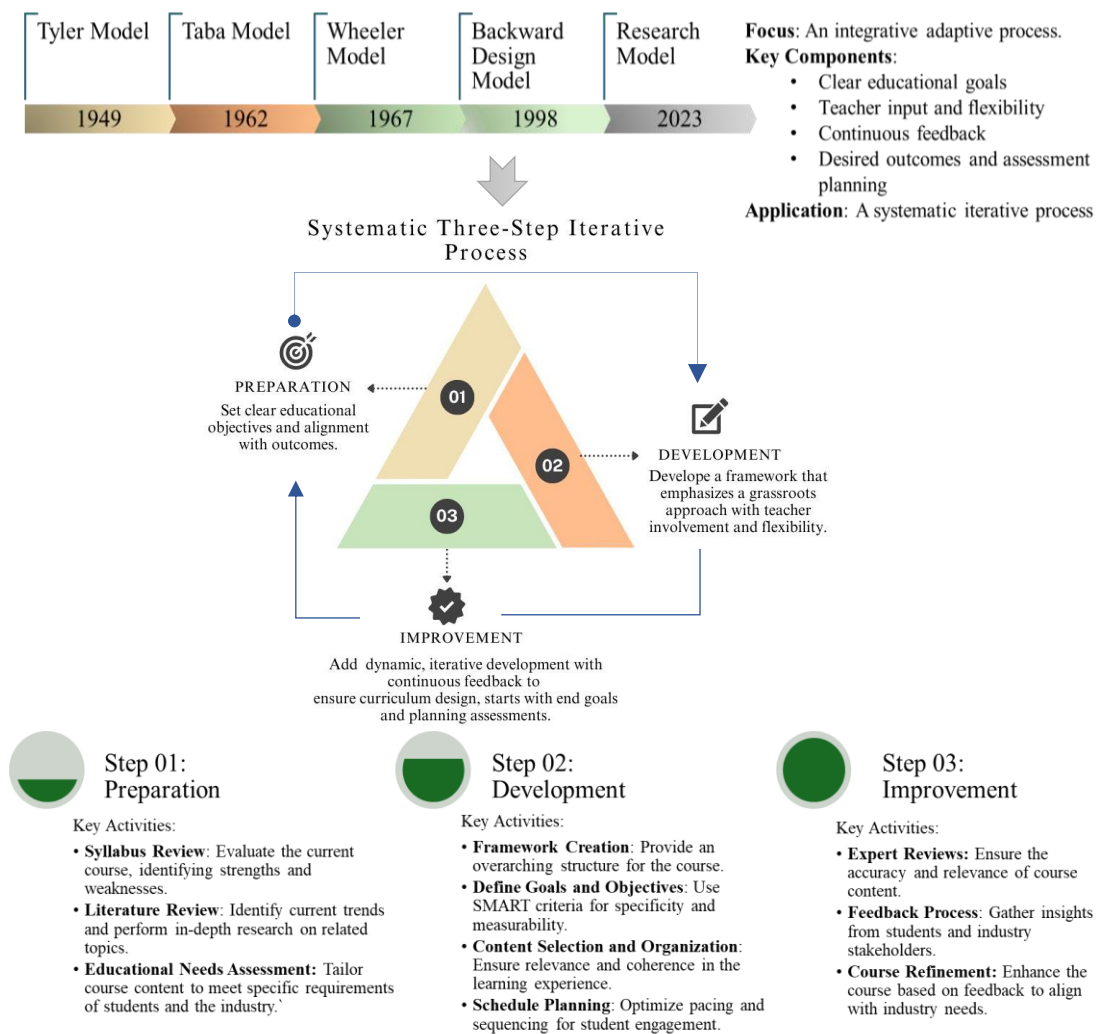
Tyler Model
Taba Model
Wheeler Model
Backward Design Model
Research Model

1949
1962
1967
1998
2023

**Focus**: An integrative adaptive process.
**Key Components**:
- Clear educational goals
- Teacher input and flexibility
- Continuous feedback
- Desired outcomes and assessment planning

**Application**: A systematic iterative process

Systematic Three-Step Iterative Process

01
02
03

PREPARATION
Set clear educational objectives and alignment with outcomes.

DEVELOPMENT
Develope a framework that emphasizes a grassroots approach with teacher involvement and flexibility.

IMPROVEMENT
Add dynamic, iterative development with continuous feedback to ensure curriculum design, starts with end goals and planning assessments.

Step 01: Preparation
Key Activities:
- **Syllabus Review**: Evaluate the current course, identifying strengths and weaknesses.
- **Literature Review**: Identify current trends and perform in-depth research on related topics.
- **Educational Needs Assessment:** Tailor course content to meet specific requirements of students and the industry.`

Step 02: Development
Key Activities:
- **Framework Creation**: Provide an overarching structure for the course.
- **Define Goals and Objectives**: Use SMART criteria for specificity and measurability.
- **Content Selection and Organization**: Ensure relevance and coherence in the learning experience.
- **Schedule Planning**: Optimize pacing and sequencing for student engagement.

Step 03: Improvement
Key Activities:
- **Expert Reviews:** Ensure the accuracy and relevance of course content.
- **Feedback Process**: Gather insights from students and industry stakeholders.
- **Course Refinement:** Enhance the course based on feedback to align with industry needs.